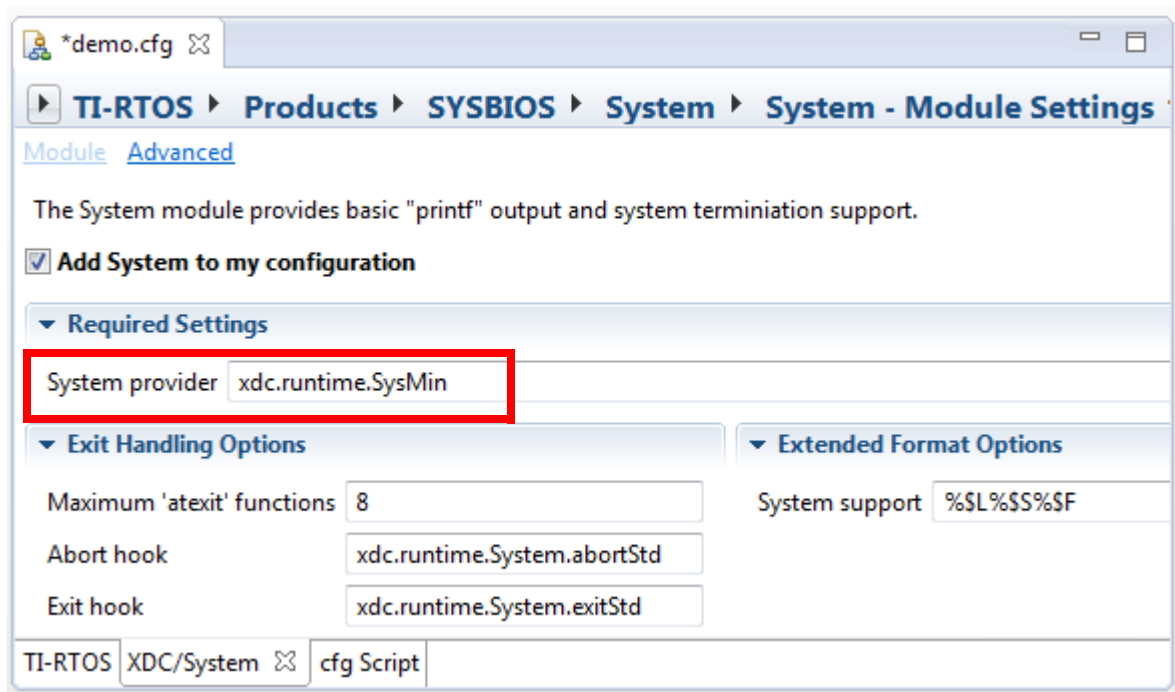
*demo.cfg

TI-RTOS ▸ Products ▸ SYSBIOS ▸ System ▸ System - Module Settings

Module Advanced

The System module provides basic "printf" output and system terminiation support.

Add System to my configuration

Required Settings

System provider xdc.runtime.SysMin

Exit Handling Options

Maximum 'atexit' functions 8

Abort hook xdc.runtime.System.abortStd

Exit hook xdc.runtime.System.exitStd

Extended Format Options

System support %$L%$S%$F

TI-RTOS XDC/System cfg Script